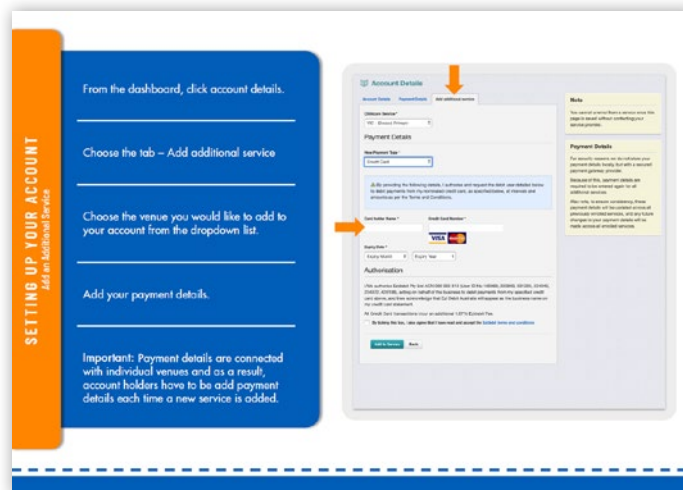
SETTING UP YOUR ACCOUNT
Add an Additional Service

From the dashboard, click account details.

Choose the tab – Add additional service

Choose the venue you would like to add to your account from the dropdown list.

Add your payment details.

Important: Payment details are connected with individual venues and as a result, account holders have to be add payment details each time a new service is added.

Account Details

Account Details | Payment Details | Add additional service

Childcare Service *

Payment Details

New Payment Type *

Credit Card

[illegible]

Card holder Name * | Credit Card Number *

VISA

Expiry Date *

Expiry Month | Expiry Year

Authorisation

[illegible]

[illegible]

By ticking this box, I also agree that I have read and accept the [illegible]

Add to Service | Back

Note

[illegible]

Payment Details

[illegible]